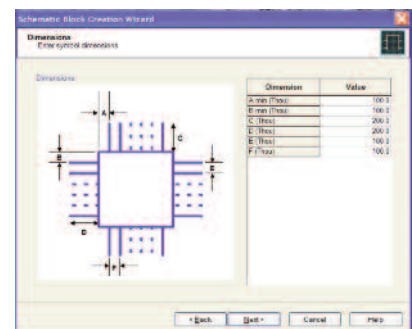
Schematic Block Creation Wizard

Dimensions
Enter symbol dimensions

Dimensions

A

B

C

D

E

F

| Dimension | Value |
|---|---|
| A min (Thou) | 100 |
| B min (Thou) | 100 |
| C (Thou) | 200 |
| D (Thou) | 200 |
| E (Thou) | 100 |
| F (Thou) | 100 |

< Back

Next >

Cancel

Help